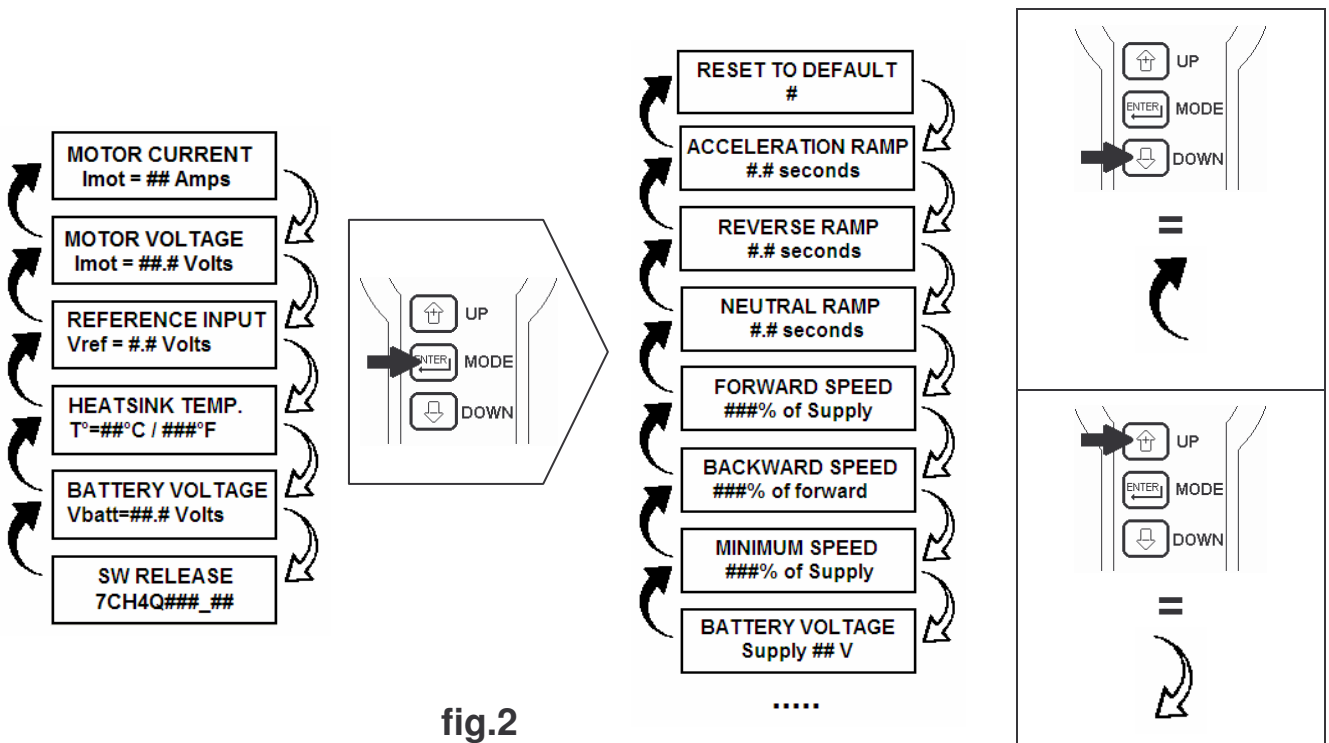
MOTOR CURRENT
Imot = ## Amps

MOTOR VOLTAGE
Imot = ##.# Volts

REFERENCE INPUT
Vref = #.# Volts

HEATSINK TEMP.
T°=##°C / ###°F

BATTERY VOLTAGE
Vbatt=##.# Volts

SW RELEASE
7CH4Q###_##

UP
ENTER MODE
DOWN

RESET TO DEFAULT
#

ACCELERATION RAMP
#.# seconds

REVERSE RAMP
#.# seconds

NEUTRAL RAMP
#.# seconds

FORWARD SPEED
###% of Supply

BACKWARD SPEED
###% of forward

MINIMUM SPEED
###% of Supply

BATTERY VOLTAGE
Supply ## V

.....

UP
ENTER MODE
DOWN

=

UP
ENTER MODE
DOWN

=

fig.2